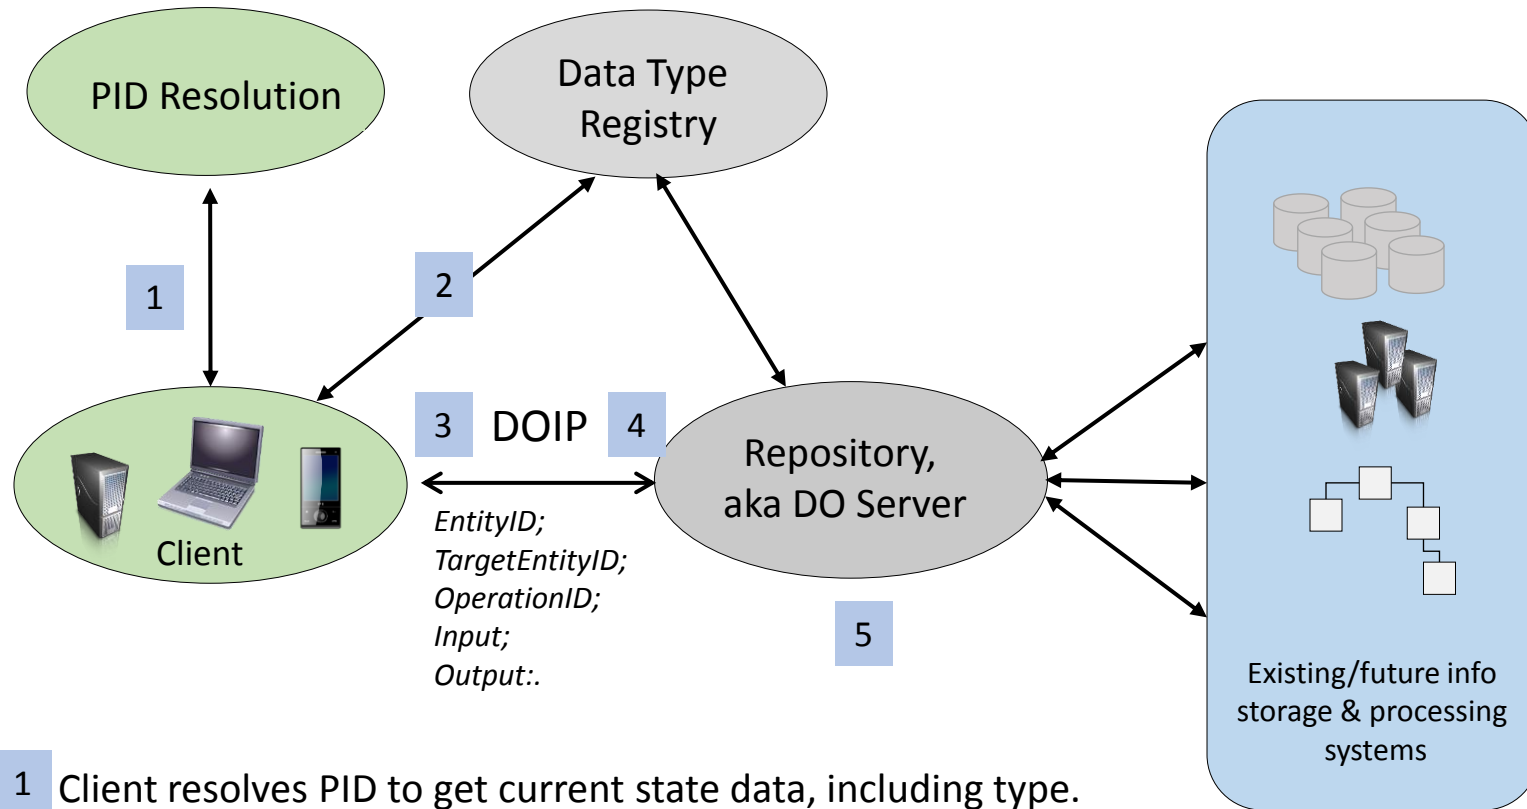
PID Resolution

Data Type Registry

1

2

3 DOIP 4

Client

Repository, aka DO Server

EntityID;
TargetEntityID;
OperationID;
Input;
Output:.

5

Existing/future info storage & processing systems

1 Client resolves PID to get current state data, including type.